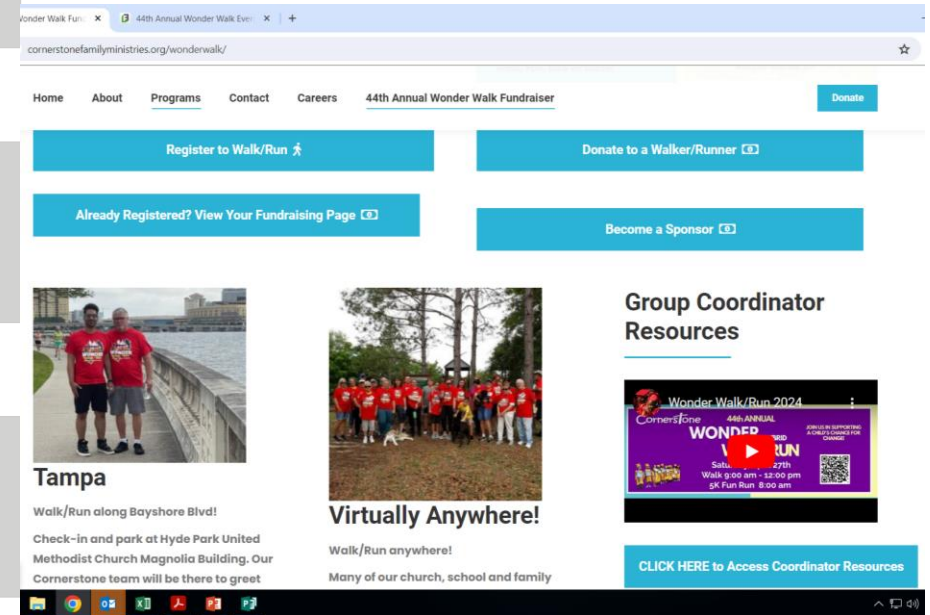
Wonder Walk Fun
44th Annual Wonder Walk Even
cornerstonefamilyministries.org/wonderwalk/

Home About Programs Contact Careers 44th Annual Wonder Walk Fundraiser Donate

Register to Walk/Run

Donate to a Walker/Runner

Already Registered? View Your Fundraising Page

Become a Sponsor

Tampa

Walk/Run along Bayshore Blvd!

Check-in and park at Hyde Park United Methodist Church Magnolia Building. Our Cornerstone team will be there to greet

Virtually Anywhere!

Walk/Run anywhere!

Many of our church, school and family

Group Coordinator Resources

Wonder Walk/Run 2024

Cornerstone 44th ANNUAL WONDER W RUN Satu 27th Walk 9:00 am - 12:00 pm 5K Fun Run 8:00 am JOIN US IN SUPPORTING A CHILD'S CHANCE FOR CHANGE!

CLICK HERE to Access Coordinator Resources